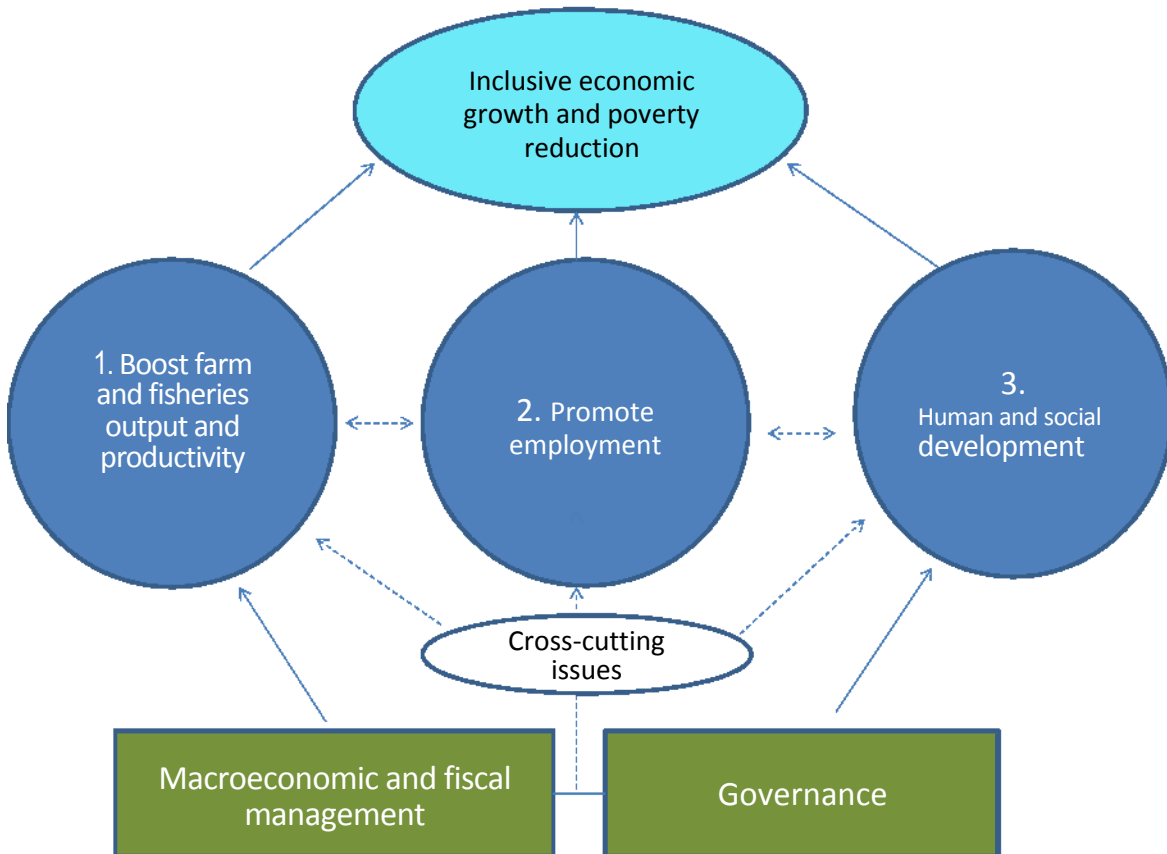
Inclusive economic growth and poverty reduction

1. Boost farm and fisheries output and productivity

2. Promote employment

3. Human and social development

Cross-cutting issues

Macroeconomic and fiscal management

Governance